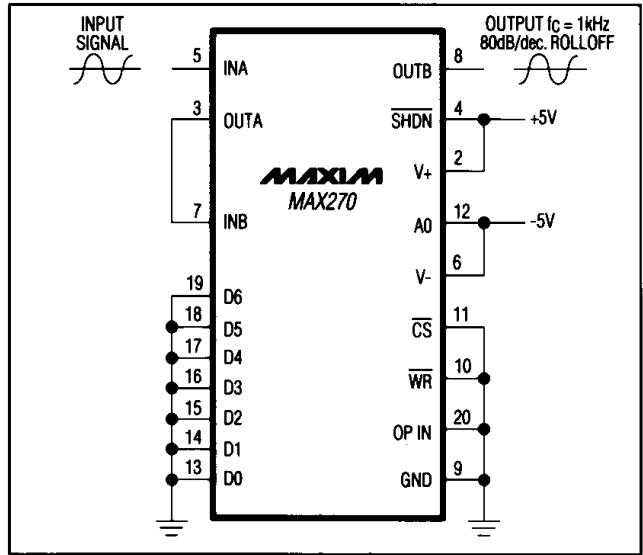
INPUT SIGNAL

OUTPUT $f_C$ = 1kHz 80dB/dec. ROLLOFF

5 INA

3 OUTA

7 INB

19 D6

18 D5

17 D4

16 D3

15 D2

14 D1

13 D0

MAXIM

MAX270

8 OUTB

4 $\overline{SHDN}$

+5V

2 V+

12 A0

-5V

6 V-

11 $\overline{CS}$

10 $\overline{WR}$

20 OP IN

9 GND